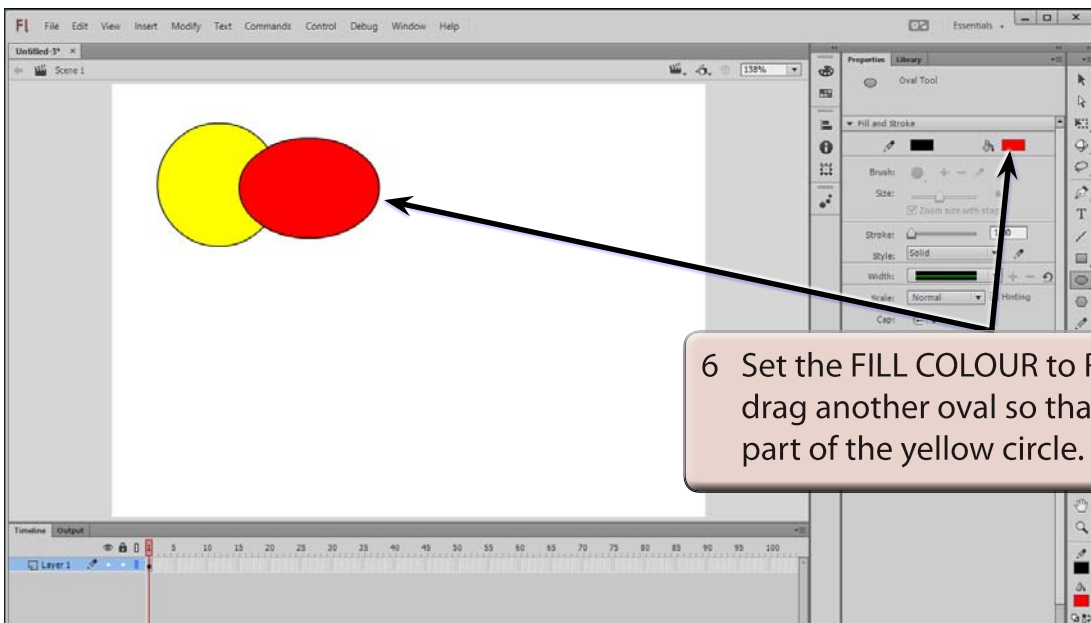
Fl File Edit View Insert Modify Text Commands Control Debug Window Help

Essentials

Untitled-3* ×

Scene 1

138%

Properties Library

Oval Tool

Fill and Stroke

Brush:

Size:

Zoom size with stage

Stroke: 1.00

Style: Solid

Width:

Scale: Normal

Hinting

Cap:

6 Set the FILL COLOUR to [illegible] drag another oval so tha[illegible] part of the yellow circle.

Timeline Output

5 10 15 20 25 30 35 40 45 50 55 60 65 70 75 80 85 90 95 100

Layer 1